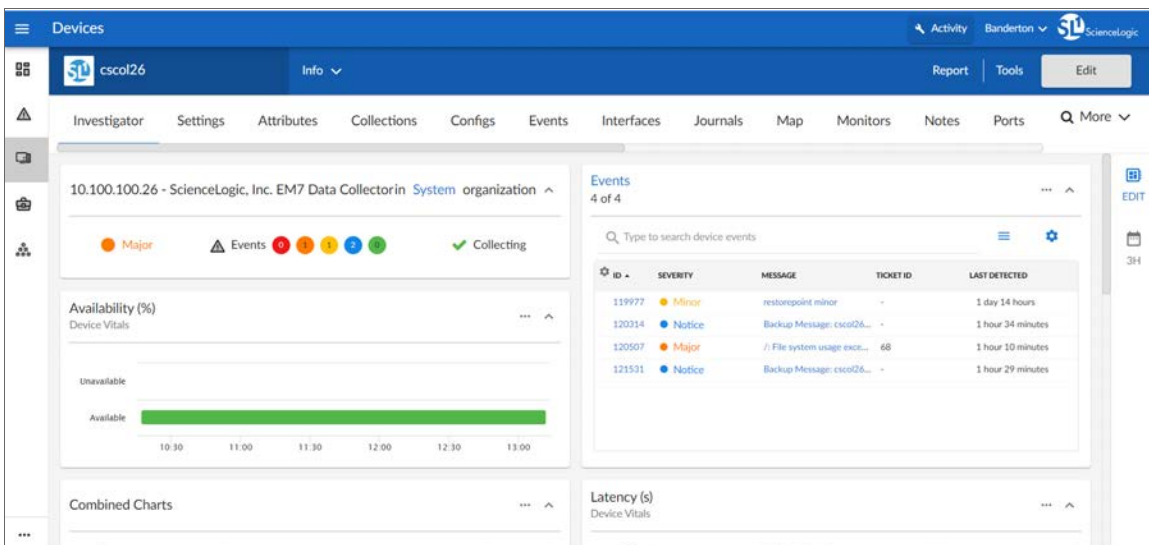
Devices

Activity Banderton ScienceLogic

cscol26 Info

Report Tools Edit

Investigator Settings Attributes Collections Configs Events Interfaces Journals Map Monitors Notes Ports More

10.100.100.26 - ScienceLogic, Inc. EM7 Data Collectorin System organization

Major Events 0 1 1 2 0 Collecting

Availability (%)
Device Vitals

Unavailable
Available

10:30 11:00 11:30 12:00 12:30 13:00

Events
4 of 4

Type to search device events

| ID | SEVERITY | MESSAGE | TICKET ID | LAST DETECTED |
|---|---|---|---|---|
| 119977 | Minor | restorepoint minor | - | 1 day 14 hours |
| 120314 | Notice | Backup Message: cscol26... | - | 1 hour 34 minutes |
| 120507 | Major | /: File system usage exce... | 68 | 1 hour 10 minutes |
| 121531 | Notice | Backup Message: cscol26... | - | 1 hour 29 minutes |

EDIT

3H

Combined Charts

Latency (s)
Device Vitals